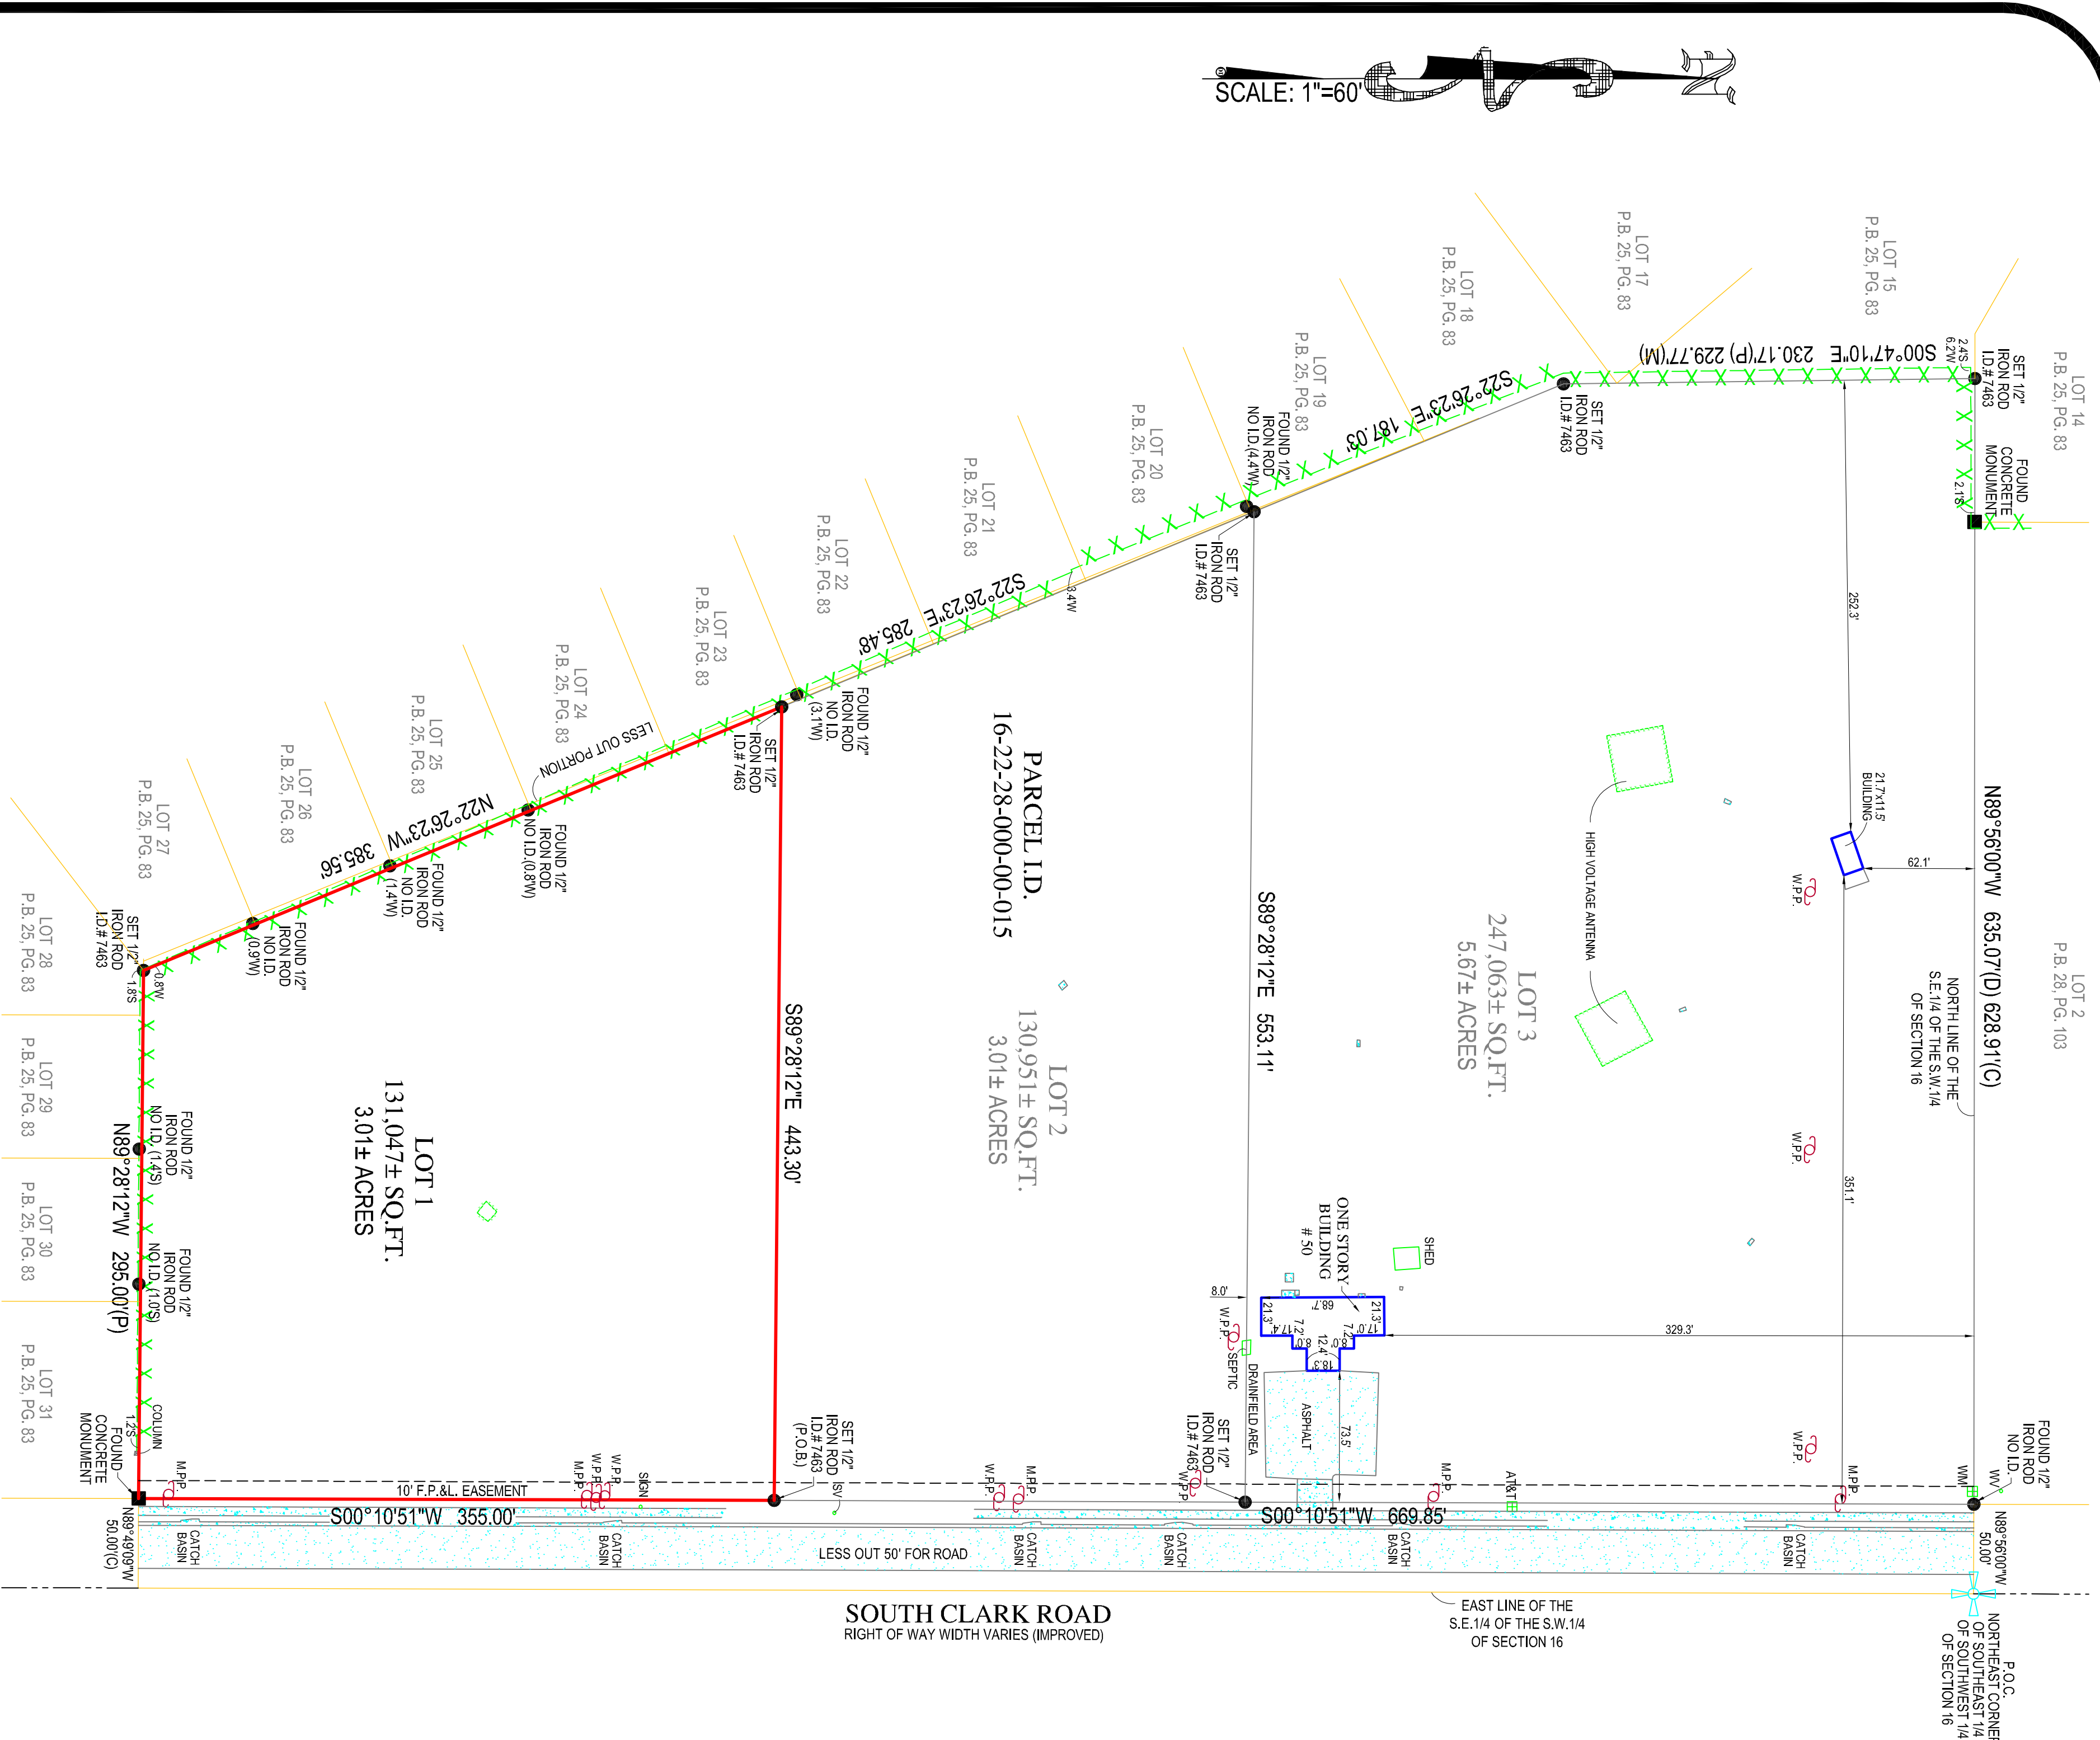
SCALE: 1"=60'

LOT 14
P.B. 25, PG. 83

LOT 15
P.B. 25, PG. 83

LOT 17
P.B. 25, PG. 83

LOT 18
P.B. 25, PG. 83

LOT 19
P.B. 25, PG. 83

LOT 20
P.B. 25, PG. 83

LOT 21
P.B. 25, PG. 83

LOT 22
P.B. 25, PG. 83

LOT 23
P.B. 25, PG. 83

LOT 24
P.B. 25, PG. 83

LOT 25
P.B. 25, PG. 83

LOT 26
P.B. 25, PG. 83

LOT 27
P.B. 25, PG. 83

LOT 28
P.B. 25, PG. 83

LOT 29
P.B. 25, PG. 83

LOT 30
P.B. 25, PG. 83

LOT 31
P.B. 25, PG. 83

LOT 2
P.B. 28, PG. 103

S00°47'10"E 230.17'(P) 229.77'(M)

SET 1/2" IRON ROD I.D.# 7463
2.4'S 6.2'W

FOUND CONCRETE MONUMENT
2.1'S

SET 1/2" IRON ROD I.D.# 7463

S22°26'23"E 187.03'

FOUND 1/2" IRON ROD NO I.D.(4.4'W)

SET 1/2" IRON ROD I.D.# 7463

3.4'W

S22°26'23"E 285.48'

FOUND 1/2" IRON ROD NO I.D. (3.1'W)

SET 1/2" IRON ROD I.D.# 7463

LESS OUT PORTION

N22°26'23"W 385.56'

FOUND 1/2" IRON ROD NO I.D.(0.8'W)

FOUND 1/2" IRON ROD NO I.D. (1.4'W)

FOUND 1/2" IRON ROD NO I.D. (0.9'W)

SET 1/2" IRON ROD I.D.# 7463
0.8'W 1.8'S

PARCEL I.D.
16-22-28-000-00-015

252.3'

21.7'x11.5' BUILDING

62.1'

HIGH VOLTAGE ANTENNA

W.P.P.

N89°56'00"W 635.07'(D) 628.91'(C)

NORTH LINE OF THE S.E.1/4 OF THE S.W.1/4 OF SECTION 16

LOT 3
247,063± SQ.FT.
5.67± ACRES

S89°28'12"E 553.11'

LOT 2
130,951± SQ.FT.
3.01± ACRES

S89°28'12"E 443.30'

LOT 1
131,047± SQ.FT.
3.01± ACRES

FOUND 1/2" IRON ROD NO I.D. (1.4'S)

FOUND 1/2" IRON ROD NO I.D. (1.0'S)

N89°28'12"W 295.00'(P)

COLUMN
1.2'S

FOUND CONCRETE MONUMENT

W.P.P.

351.1'

ONE STORY BUILDING # 50

SHED

8.0'

W.P.P.

68.7'

21.3'

21.3'

7.2'

7.2'

17.4'

12.4'

8.0'

8.0'

18.3'

329.3'

SEPTIC

DRAINFIELD AREA

ASPHALT

73.5'

SET 1/2" IRON ROD I.D.# 7463 (P.O.B.)

SET 1/2" IRON ROD I.D.# 7463

FOUND 1/2" IRON ROD NO I.D.

W.P.P.

M.P.P.

M.P.P.

W.P.P.

W.P.P.

M.P.P.

SIGN

ISV

W.P.P.

M.P.P.

AT&T

M.P.P.

WM

WV

10' F.P.&L. EASEMENT

S00°10'51"W 355.00'

S00°10'51"W 669.85'

N89°49'09"W 50.00'(C)

N89°56'00"W 50.00'

CATCH BASIN

CATCH BASIN

CATCH BASIN

CATCH BASIN

CATCH BASIN

CATCH BASIN

LESS OUT 50' FOR ROAD

SOUTH CLARK ROAD
RIGHT OF WAY WIDTH VARIES (IMPROVED)

EAST LINE OF THE S.E.1/4 OF THE S.W.1/4 OF SECTION 16

P.O.C.
NORTHEAST CORNER OF SOUTHEAST 1/4 OF SOUTHWEST 1/4 OF SECTION 16